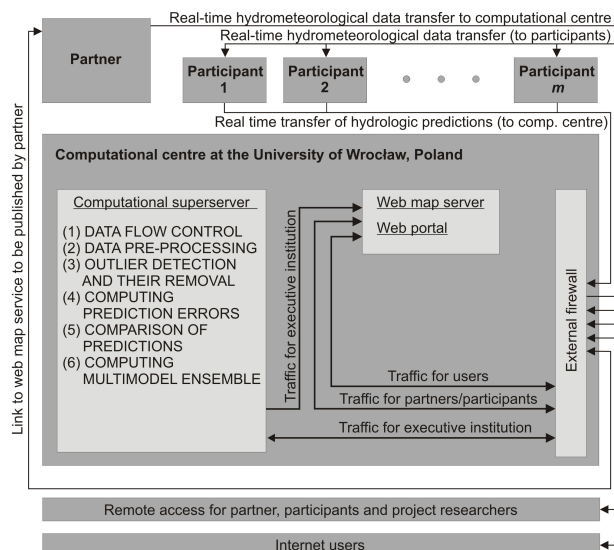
Real-time hydrometeorological data transfer to computational centre

Real-time hydrometeorological data transfer (to participants)

Partner

Participant 1

Participant 2

Participant $m$

Real time transfer of hydrologic predictions (to comp. centre)

Link to web map service to be published by partner

Computational centre at the University of Wrocław, Poland

Computational superserver

(1) DATA FLOW CONTROL
(2) DATA PRE-PROCESSING
(3) OUTLIER DETECTION AND THEIR REMOVAL
(4) COMPUTING PREDICTION ERRORS
(5) COMPARISON OF PREDICTIONS
(6) COMPUTING MULTIMODEL ENSEMBLE

Traffic for executive institution

Web map server

Web portal

External firewall

Traffic for users

Traffic for partners/participants

Traffic for executive institution

Remote access for partner, participants and project researchers

Internet users